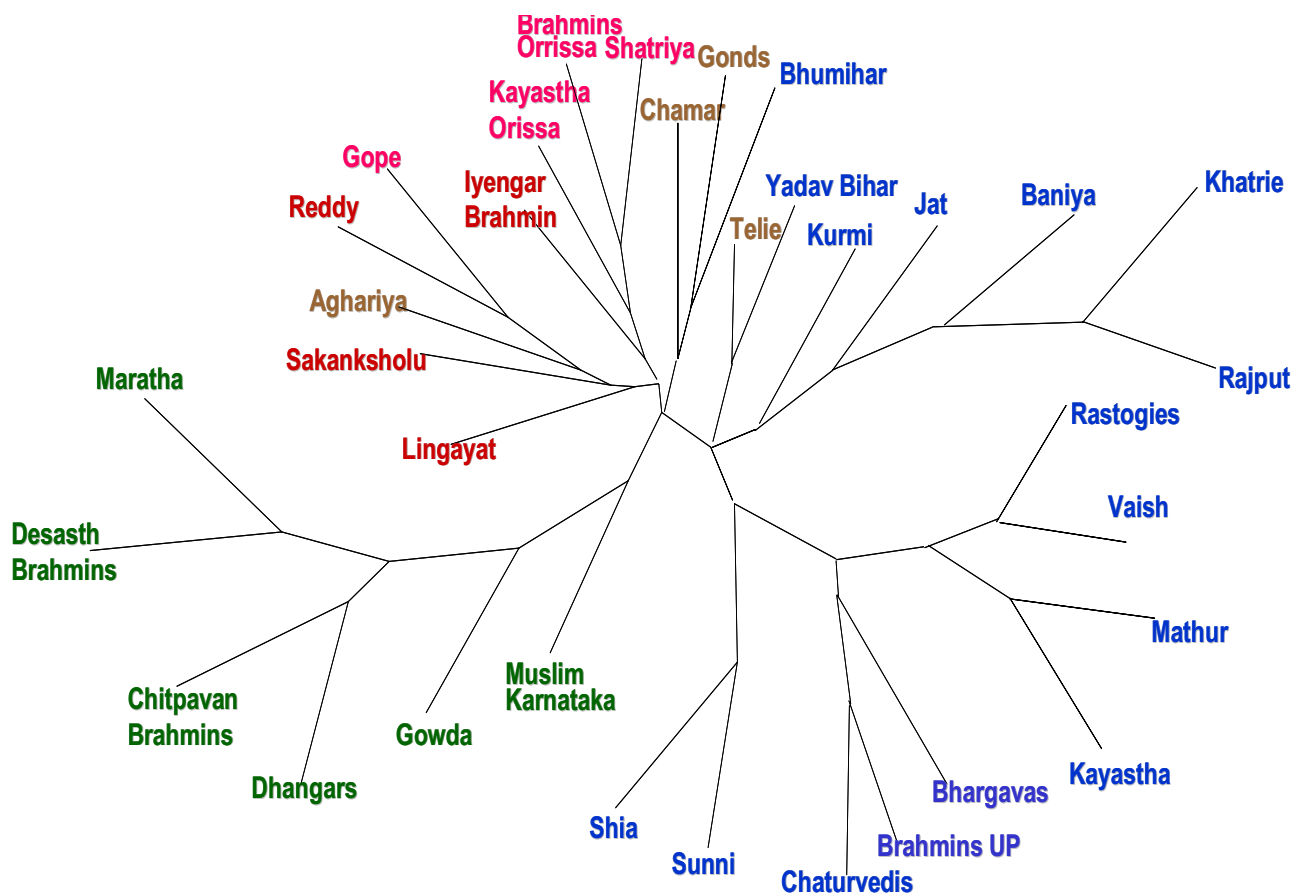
Brahmins
Orrissa Shatriya
Gonds
Bhumihar
Kayastha
Orissa
Chamar
Gope
Iyengar
Brahmin
Yadav Bihar
Reddy
Jat
Baniya
Khatrie
Telie
Kurmi
Aghariya
Sakanksholu
Rajput
Maratha
Rastogies
Lingayat
Vaish
Desasth
Brahmins
Mathur
Chitpavan
Brahmins
Muslim
Karnataka
Gowda
Kayastha
Dhangars
Bhargavas
Shia
Brahmins UP
Sunni
Chaturvedis